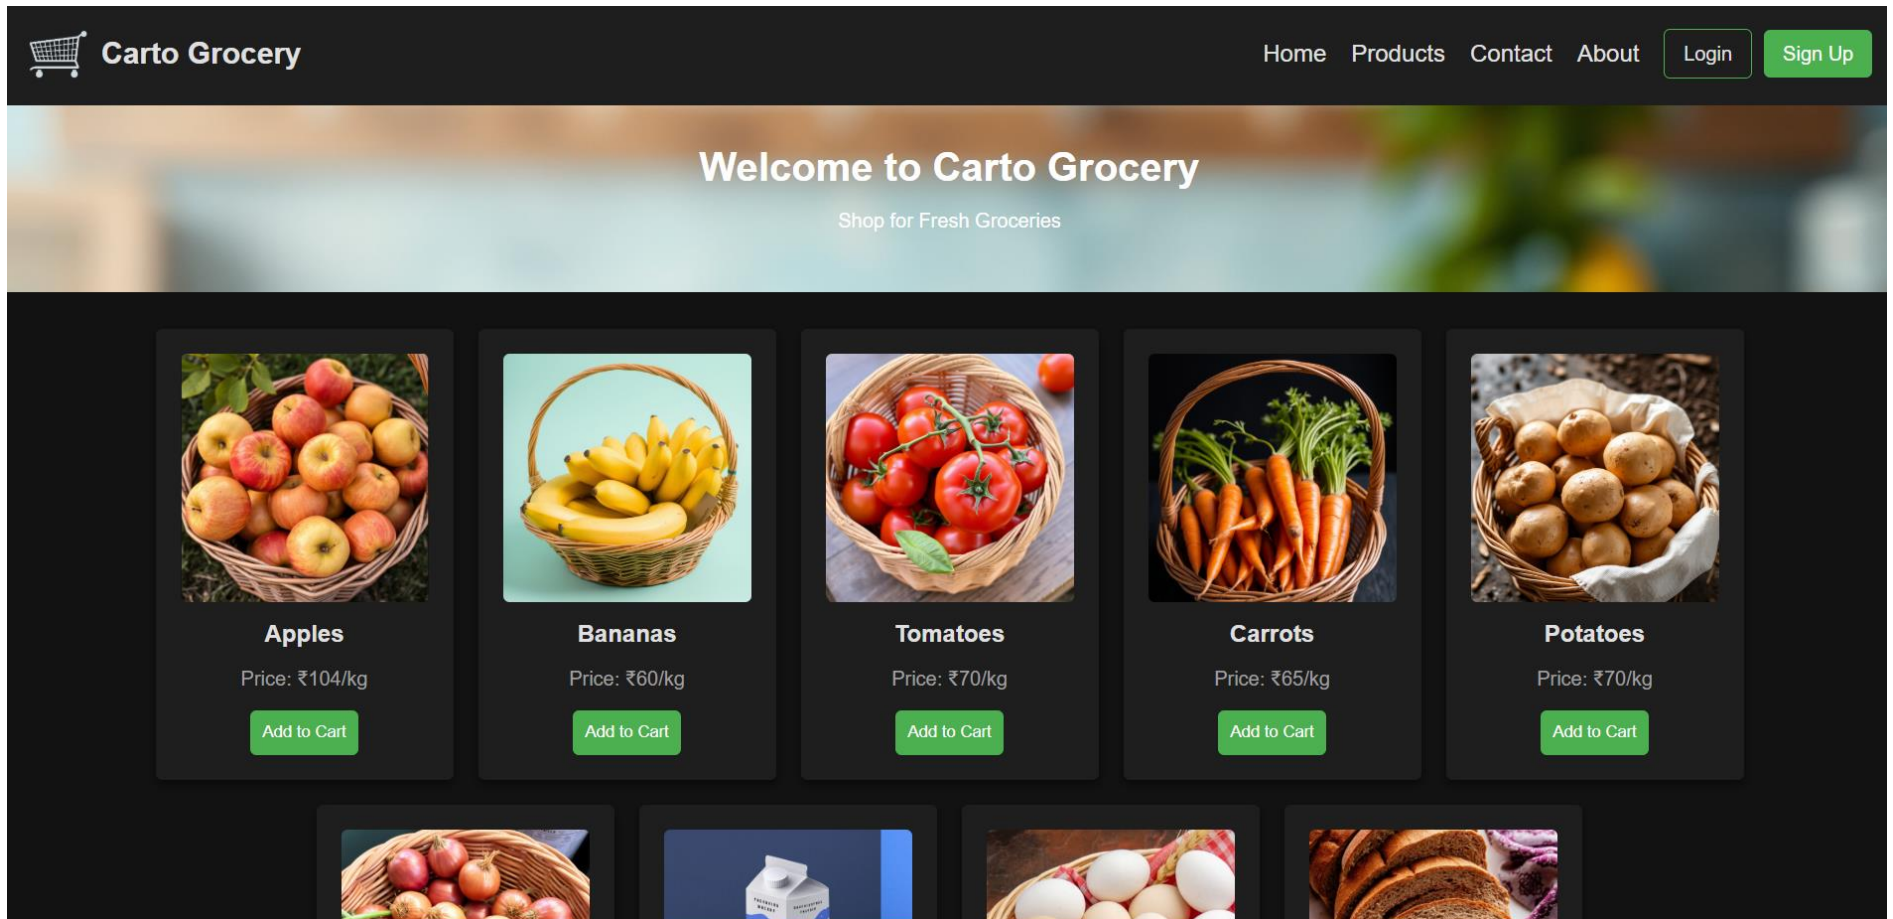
Carto Grocery

Home Products Contact About Login Sign Up

Welcome to Carto Grocery

Shop for Fresh Groceries

Apples

Price: ₹104/kg

Add to Cart

Bananas

Price: ₹60/kg

Add to Cart

Tomatoes

Price: ₹70/kg

Add to Cart

Carrots

Price: ₹65/kg

Add to Cart

Potatoes

Price: ₹70/kg

Add to Cart